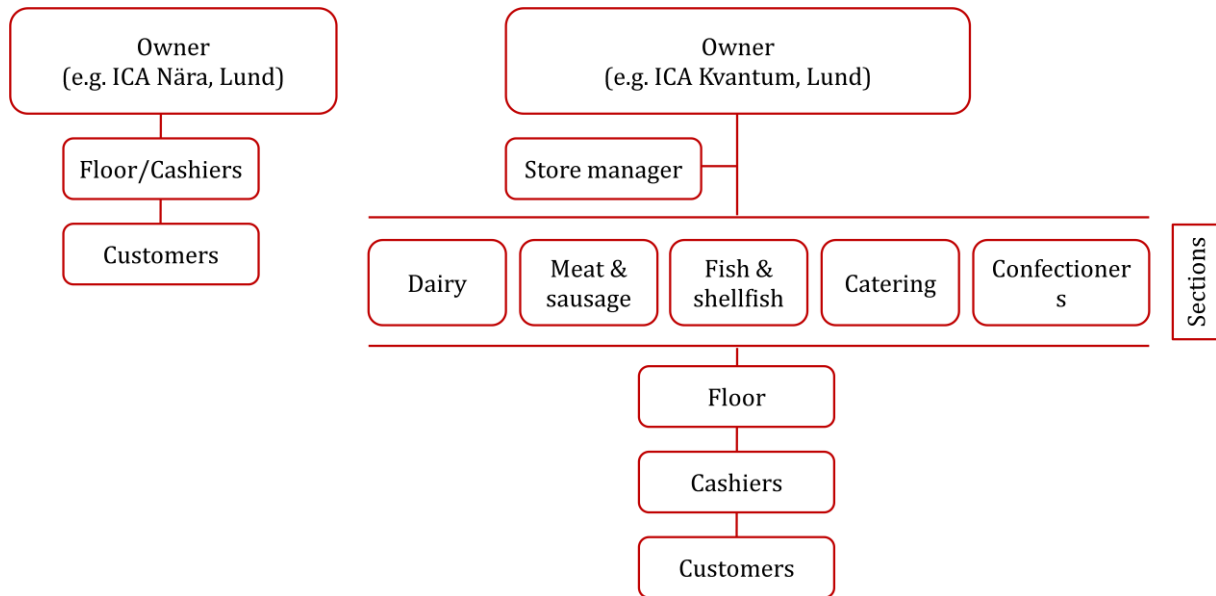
Owner
(e.g. ICA Nära, Lund)

Floor/Cashiers

Customers

Owner
(e.g. ICA Kvantum, Lund)

Store manager

Dairy

Meat & sausage

Fish & shellfish

Catering

Confectioner s

Sections

Floor

Cashiers

Customers